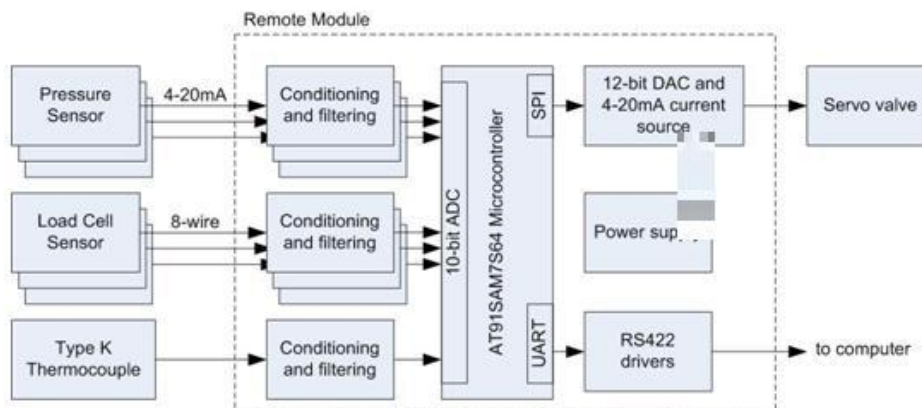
Remote Module

Pressure Sensor

4-20mA

Conditioning and filtering

10-bit ADC

AT91SAM7S64 Microcontroller

SPI

12-bit DAC and 4-20mA current source

Servo valve

Load Cell Sensor

8-wire

Conditioning and filtering

Power sup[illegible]

Type K Thermocouple

Conditioning and filtering

UART

RS422 drivers

to computer